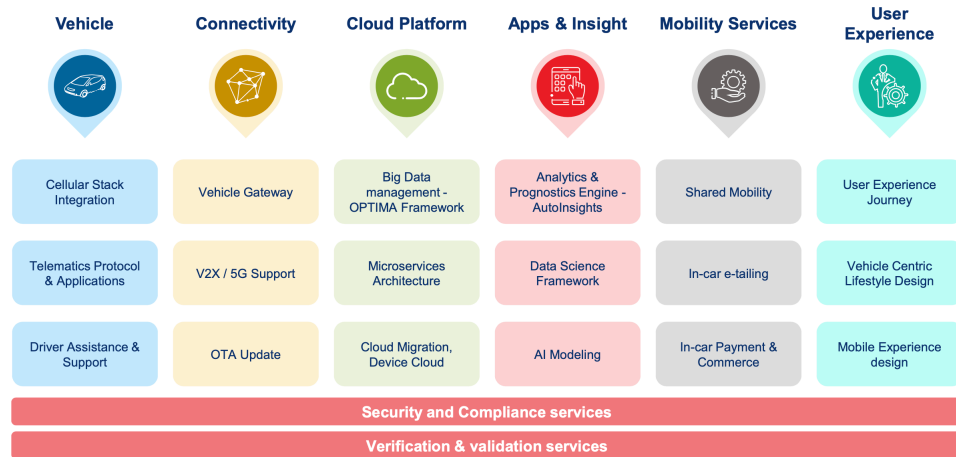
Vehicle

Cellular Stack Integration

Telematics Protocol & Applications

Driver Assistance & Support

Connectivity

Vehicle Gateway

V2X / 5G Support

OTA Update

Cloud Platform

Big Data management - OPTIMA Framework

Microservices Architecture

Cloud Migration, Device Cloud

Apps & Insight

Analytics & Prognostics Engine - AutoInsights

Data Science Framework

AI Modeling

Mobility Services

Shared Mobility

In-car e-tailing

In-car Payment & Commerce

User Experience

User Experience Journey

Vehicle Centric Lifestyle Design

Mobile Experience design

Security and Compliance services

Verification & validation services